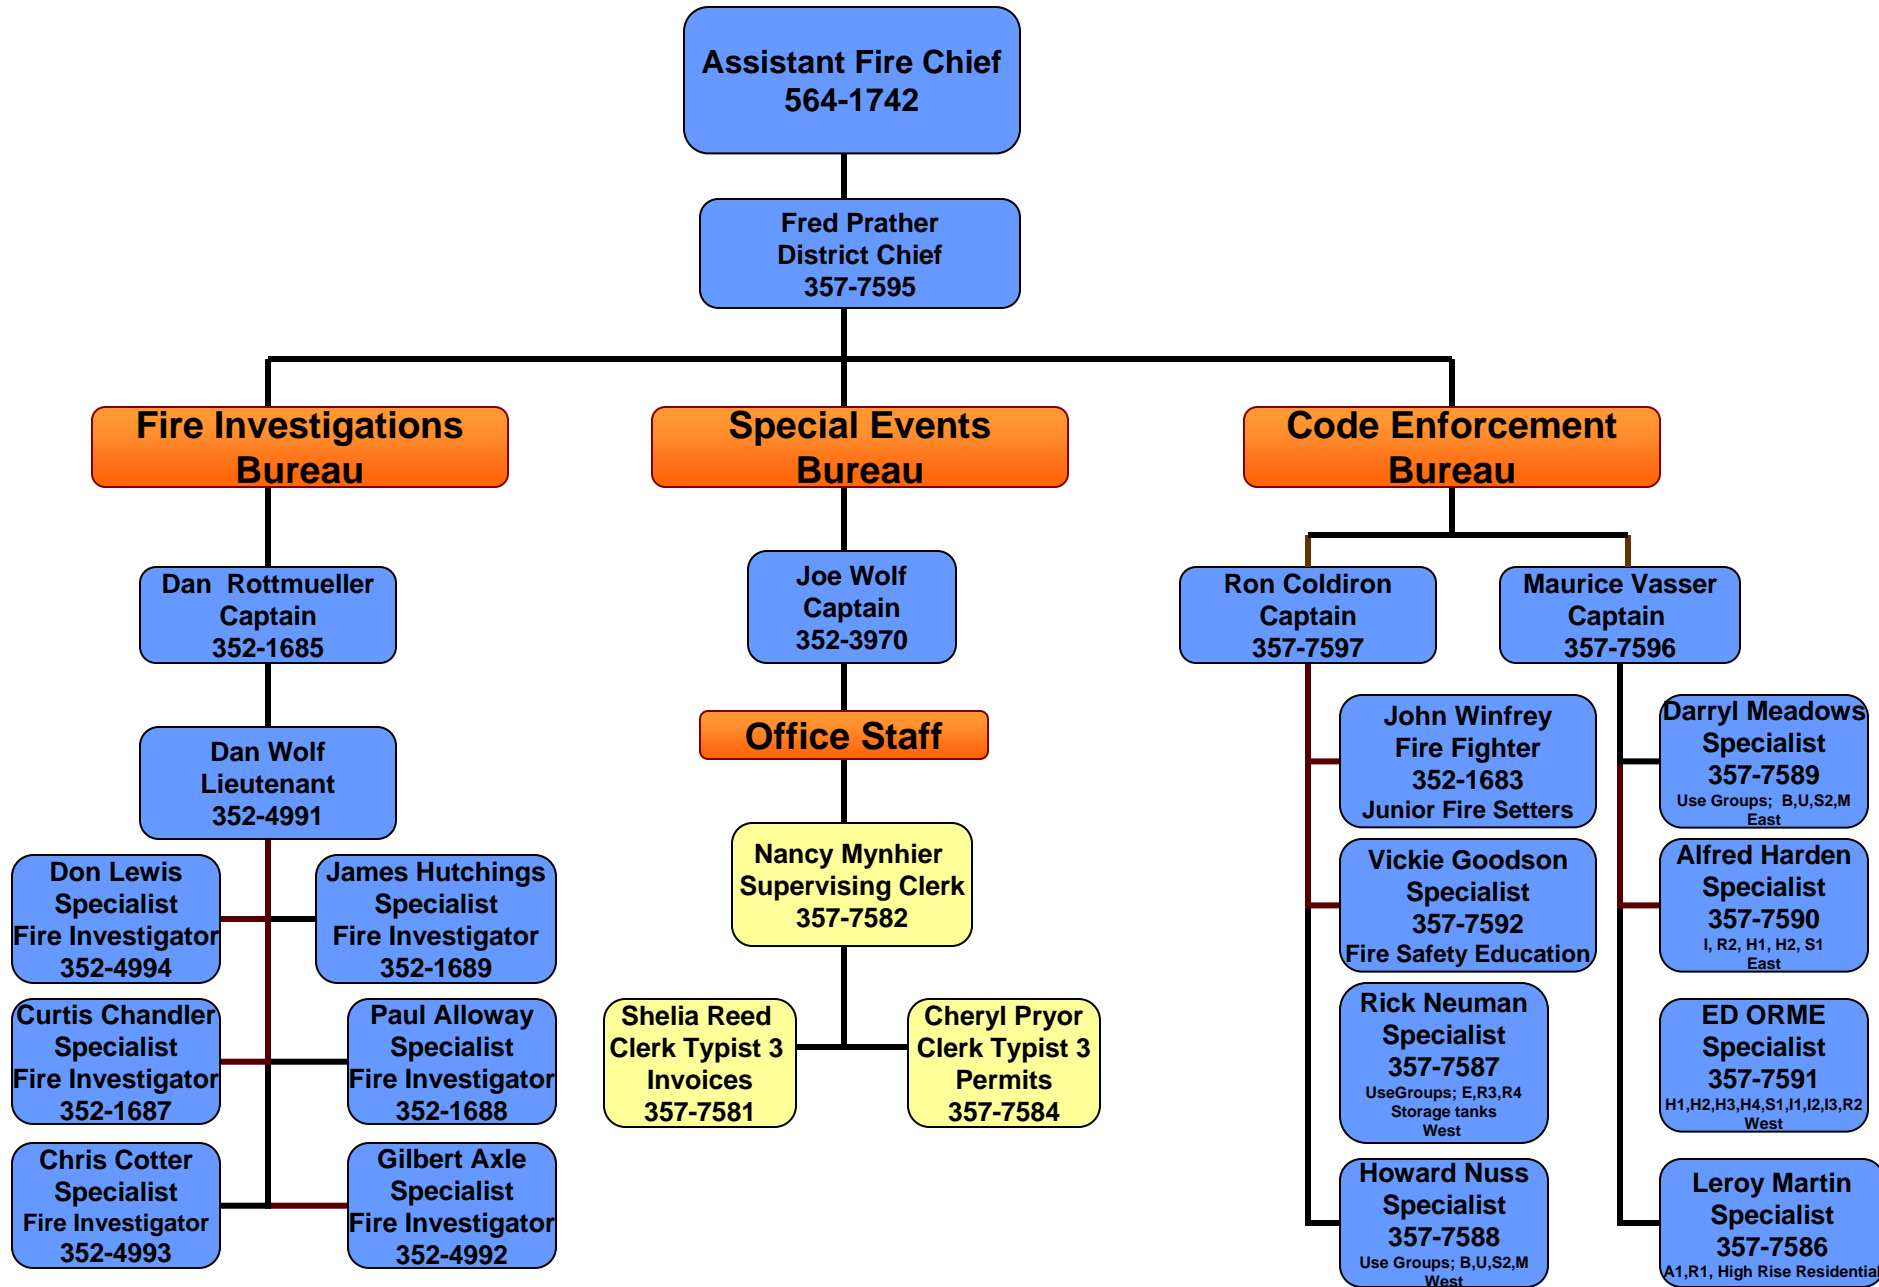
Assistant Fire Chief
564-1742

Fred Prather
District Chief
357-7595

Fire Investigations Bureau

Special Events Bureau

Code Enforcement Bureau

Dan Rottmueller
Captain
352-1685

Dan Wolf
Lieutenant
352-4991

Don Lewis
Specialist
Fire Investigator
352-4994

James Hutchings
Specialist
Fire Investigator
352-1689

Curtis Chandler
Specialist
Fire Investigator
352-1687

Paul Alloway
Specialist
Fire Investigator
352-1688

Chris Cotter
Specialist
Fire Investigator
352-4993

Gilbert Axle
Specialist
Fire Investigator
352-4992

Joe Wolf
Captain
352-3970

Office Staff

Nancy Mynhier
Supervising Clerk
357-7582

Shelia Reed
Clerk Typist 3
Invoices
357-7581

Cheryl Pryor
Clerk Typist 3
Permits
357-7584

Ron Coldiron
Captain
357-7597

Maurice Vasser
Captain
357-7596

John Winfrey
Fire Fighter
352-1683
Junior Fire Setters

Vickie Goodson
Specialist
357-7592
Fire Safety Education

Rick Neuman
Specialist
357-7587
UseGroups; E,R3,R4
Storage tanks
West

Howard Nuss
Specialist
357-7588
Use Groups; B,U,S2,M
West

Darryl Meadows
Specialist
357-7589
Use Groups; B,U,S2,M
East

Alfred Harden
Specialist
357-7590
I, R2, H1, H2, S1
East

ED ORME
Specialist
357-7591
H1,H2,H3,H4,S1,I1,I2,I3,R2
West

Leroy Martin
Specialist
357-7586
A1,R1, High Rise Residential